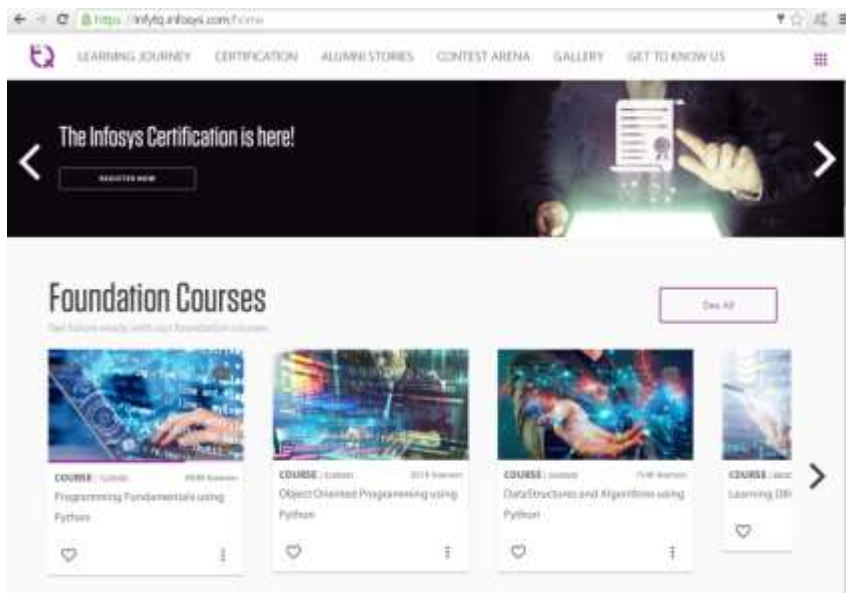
https://infytq.infosys.com/home

LEARNING JOURNEY CERTIFICATION ALUMNI STORIES CONTEST ARENA GALLERY GET TO KNOW US

The Infosys Certification is here!

REGISTER NOW

Foundation Courses

Get future ready with our foundation courses

See All

COURSE | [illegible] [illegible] learners
Programming Fundamentals using Python

COURSE | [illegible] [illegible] learners
Object Oriented Programming using Python

COURSE | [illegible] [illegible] learners
DataStructures and Algorithms using Python

COURSE | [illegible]
Learning DB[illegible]